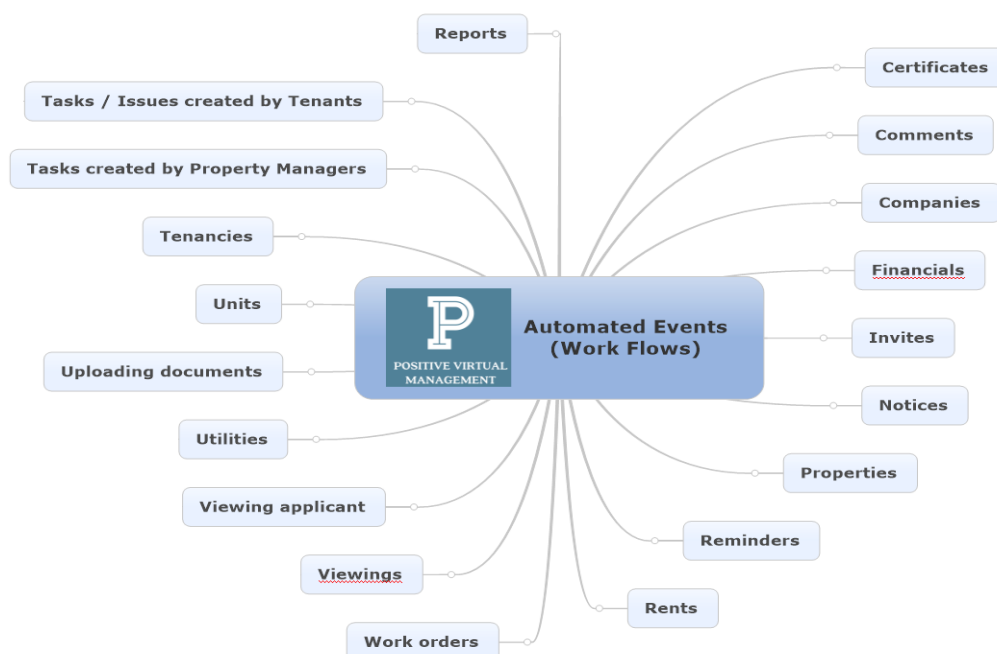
P
POSITIVE VIRTUAL MANAGEMENT

Automated Events (Work Flows)

Reports

Tasks / Issues created by Tenants

Tasks created by Property Managers

Tenancies

Units

Uploading documents

Utilities

Viewing applicant

Viewings

Work orders

Certificates

Comments

Companies

Financials

Invites

Notices

Properties

Reminders

Rents